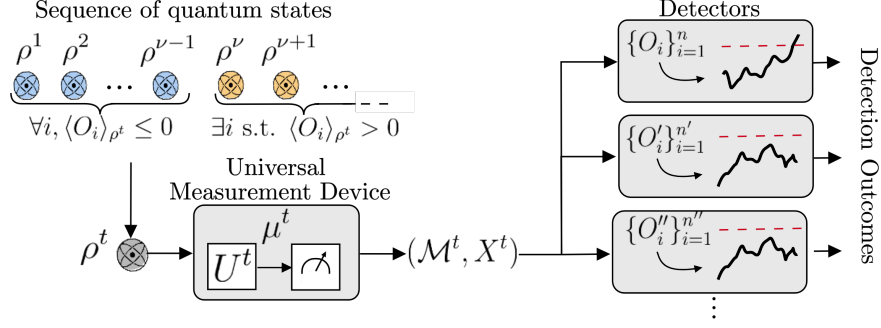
Sequence of quantum states

$\rho^1$ $\rho^2$ … $\rho^{\nu-1}$ $\rho^{\nu}$ $\rho^{\nu+1}$ …

$\forall i, \langle O_i \rangle_{\rho^t} \leq 0$

$\exists i$ s.t. $\langle O_i \rangle_{\rho^t} > 0$

Universal Measurement Device

$\mu^t$

$\rho^t$

$U^t$

$(\mathcal{M}^t, X^t)$

Detectors

$\{O_i\}_{i=1}^{n}$

$\{O'_i\}_{i=1}^{n'}$

$\{O''_i\}_{i=1}^{n''}$

⋮

Detection Outcomes